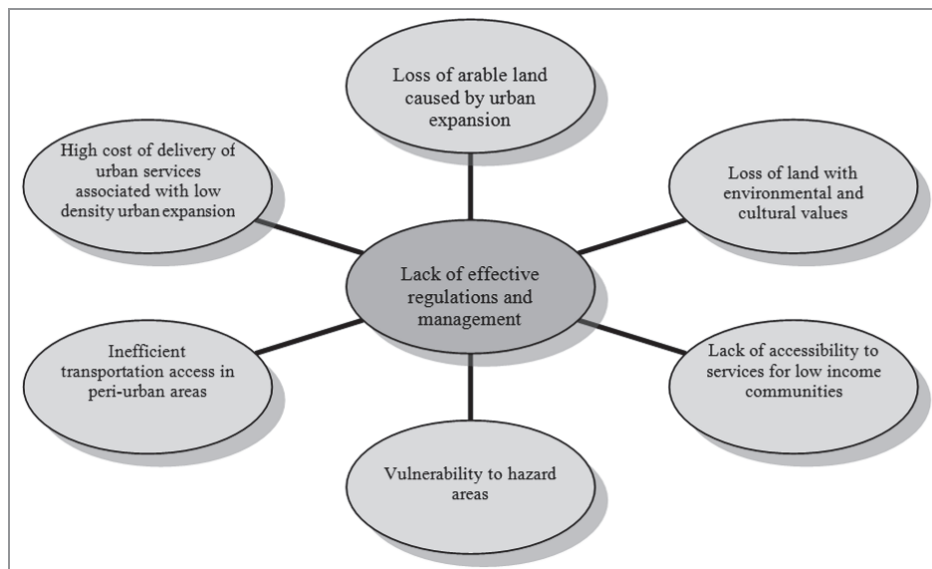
Loss of arable land caused by urban expansion

High cost of delivery of urban services associated with low density urban expansion

Loss of land with environmental and cultural values

Lack of effective regulations and management

Inefficient transportation access in peri-urban areas

Lack of accessibility to services for low income communities

Vulnerability to hazard areas